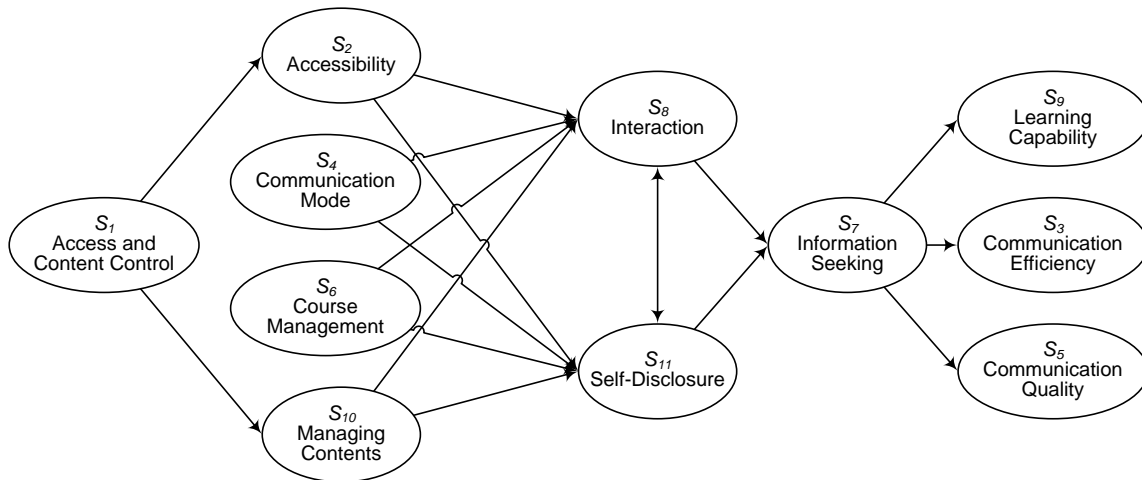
$S_2$
Accessibility

$S_4$
Communication Mode

$S_1$
Access and Content Control

$S_6$
Course Management

$S_{10}$
Managing Contents

$S_8$
Interaction

$S_{11}$
Self-Disclosure

$S_7$
Information Seeking

$S_9$
Learning Capability

$S_3$
Communication Efficiency

$S_5$
Communication Quality